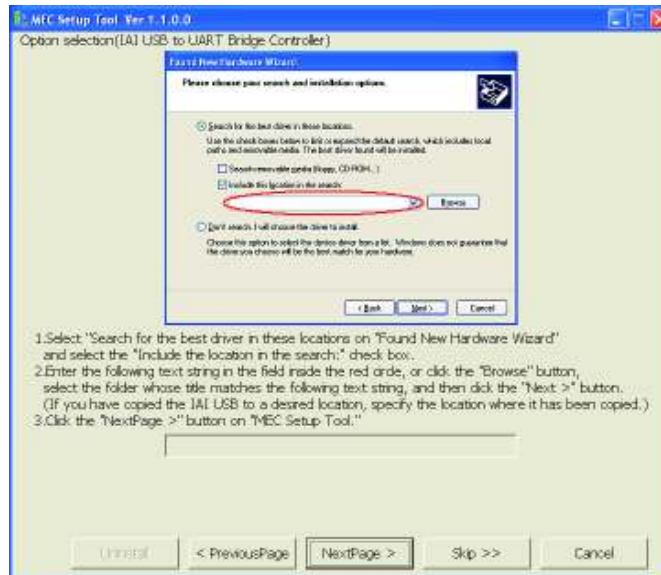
MEC Setup Tool Ver 1.1.0.0
Option selection(IAI USB to UART Bridge Controller)

Found New Hardware Wizard

Please choose your search and installation options.

Search for the best driver in these locations.

Use the check boxes below to limit or expand the default search, which includes local paths and removable media. The best driver found will be installed.

Search removable media (floppy, CD-ROM...)

Include this location in the search:

Browse

Don't search. I will choose the driver to install.

Choose this option to select the device driver from a list. Windows does not guarantee that the driver you choose will be the best match for your hardware.

< Back Next > Cancel

1.Select "Search for the best driver in these locations on "Found New Hardware Wizard" and select the "Include the location in the search:" check box.
2.Enter the following text string in the field inside the red circle, or click the "Browse" button, select the folder whose title matches the following text string, and then click the "Next >" button. (If you have copied the IAI USB to a desired location, specify the location where it has been copied.)
3.Click the "NextPage >" button on "MEC Setup Tool."

Uninstall < PreviousPage NextPage > Skip >> Cancel